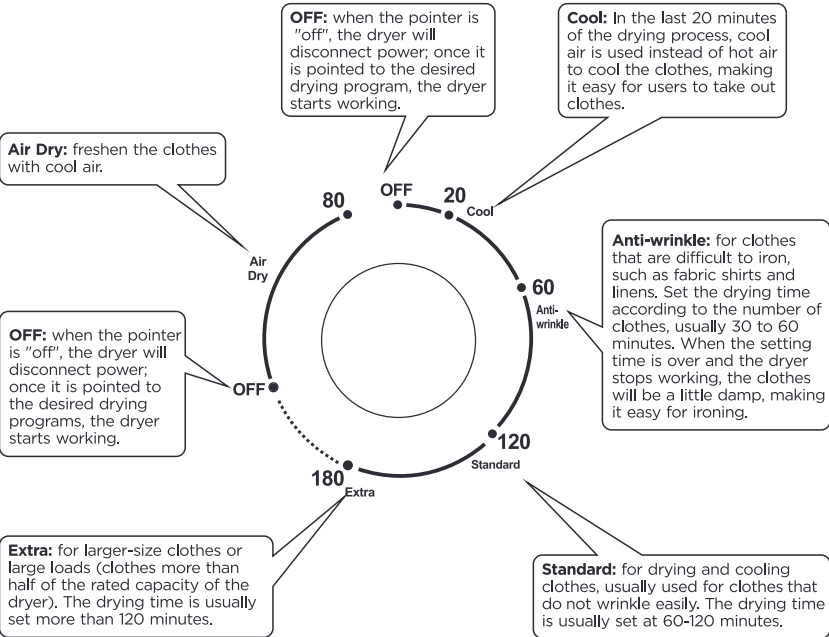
**OFF:** when the pointer is "off", the dryer will disconnect power; once it is pointed to the desired drying program, the dryer starts working.

**Cool:** In the last 20 minutes of the drying process, cool air is used instead of hot air to cool the clothes, making it easy for users to take out clothes.

**Air Dry:** freshen the clothes with cool air.

OFF

20

Cool

80

Air Dry

60

Anti-wrinkle

**Anti-wrinkle:** for clothes that are difficult to iron, such as fabric shirts and linens. Set the drying time according to the number of clothes, usually 30 to 60 minutes. When the setting time is over and the dryer stops working, the clothes will be a little damp, making it easy for ironing.

**OFF:** when the pointer is "off", the dryer will disconnect power; once it is pointed to the desired drying programs, the dryer starts working.

OFF

120

Standard

180

Extra

**Extra:** for larger-size clothes or large loads (clothes more than half of the rated capacity of the dryer). The drying time is usually set more than 120 minutes.

**Standard:** for drying and cooling clothes, usually used for clothes that do not wrinkle easily. The drying time is usually set at 60-120 minutes.